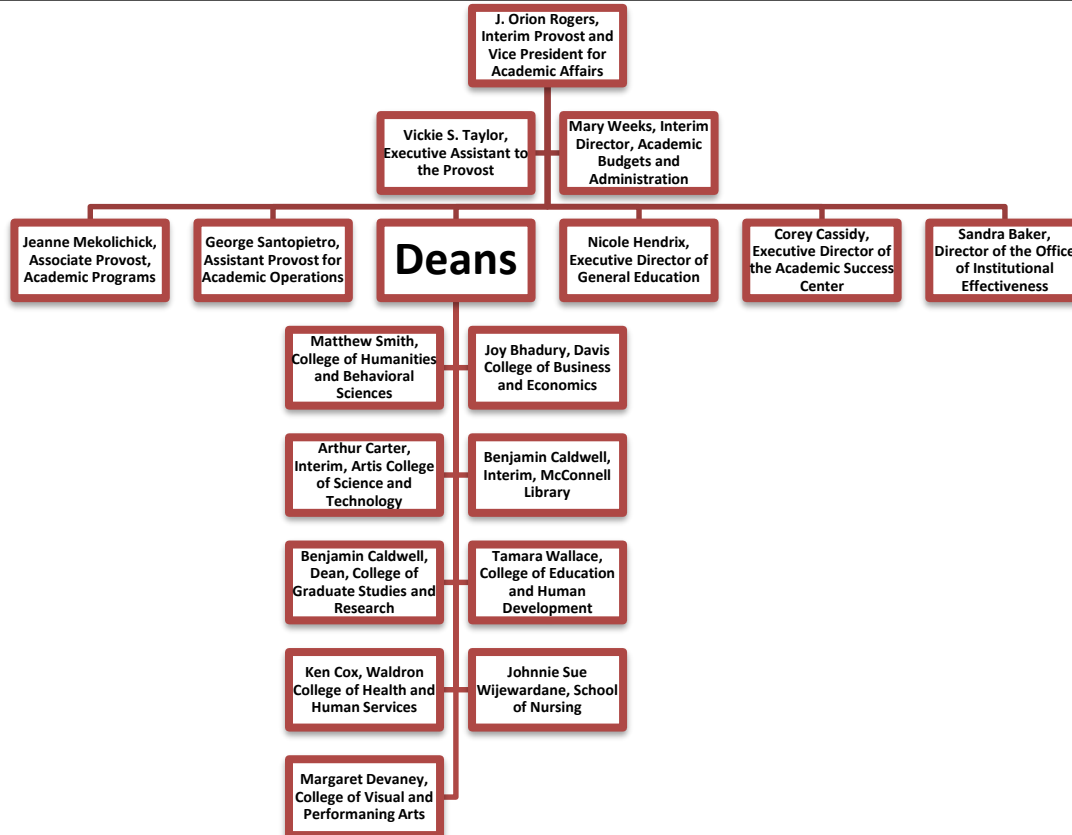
J. Orion Rogers, Interim Provost and Vice President for Academic Affairs

Vickie S. Taylor, Executive Assistant to the Provost

Mary Weeks, Interim Director, Academic Budgets and Administration

Jeanne Mekolichick, Associate Provost, Academic Programs

George Santopietro, Assistant Provost for Academic Operations

Deans

Nicole Hendrix, Executive Director of General Education

Corey Cassidy, Executive Director of the Academic Success Center

Sandra Baker, Director of the Office of Institutional Effectiveness

Matthew Smith, College of Humanities and Behavioral Sciences

Joy Bhadury, Davis College of Business and Economics

Arthur Carter, Interim, Artis College of Science and Technology

Benjamin Caldwell, Interim, McConnell Library

Benjamin Caldwell, Dean, College of Graduate Studies and Research

Tamara Wallace, College of Education and Human Development

Ken Cox, Waldron College of Health and Human Services

Johnnie Sue Wijewardane, School of Nursing

Margaret Devaney, College of Visual and Performaning Arts